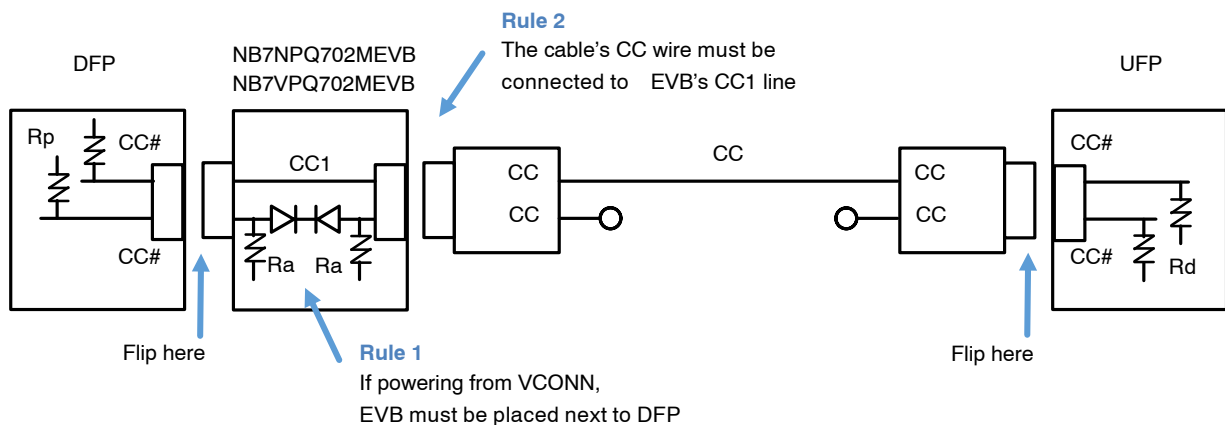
Rule 2
The cable's CC wire must be connected to EVB's CC1 line

DFP

NB7NPQ702MEVB
NB7VPQ702MEVB

UFP

Rp

CC#

CC#

CC1

Ra

Ra

CC

CC

CC

CC

CC

CC#

CC#

Rd

Flip here

Rule 1
If powering from VCONN,
EVB must be placed next to DFP

Flip here